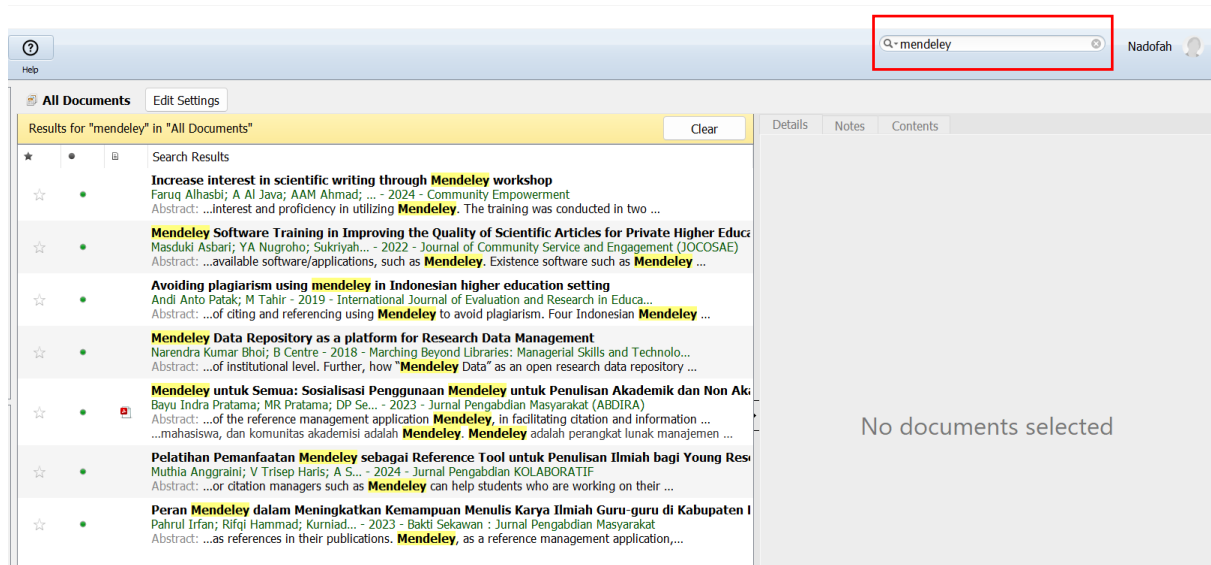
Help

mendeley

Nadofah

All Documents Edit Settings

Results for "mendeley" in "All Documents"

Clear

Details Notes Contents

Search Results

Increase interest in scientific writing through Mendeley workshop
Faruq Alhasbi; A Al Java; AAM Ahmad; ... - 2024 - Community Empowerment
Abstract: ...interest and proficiency in utilizing Mendeley. The training was conducted in two ...

Mendeley Software Training in Improving the Quality of Scientific Articles for Private Higher Educa
Masduki Asbari; YA Nugroho; Sukriyah... - 2022 - Journal of Community Service and Engagement (JOCOSAE)
Abstract: ...available software/applications, such as Mendeley. Existence software such as Mendeley ...

Avoiding plagiarism using mendeley in Indonesian higher education setting
Andi Anto Patak; M Tahir - 2019 - International Journal of Evaluation and Research in Educa...
Abstract: ...of citing and referencing using Mendeley to avoid plagiarism. Four Indonesian Mendeley ...

Mendeley Data Repository as a platform for Research Data Management
Narendra Kumar Bhoi; B Centre - 2018 - Marching Beyond Libraries: Managerial Skills and Technolo...
Abstract: ...of institutional level. Further, how "Mendeley Data" as an open research data repository ...

Mendeley untuk Semua: Sosialisasi Penggunaan Mendeley untuk Penulisan Akademik dan Non Ak
Bayu Indra Pratama; MR Pratama; DP Se... - 2023 - Jurnal Pengabdian Masyarakat (ABDIRA)
Abstract: ...of the reference management application Mendeley, in facilitating citation and information ...
...mahasiswa, dan komunitas akademisi adalah Mendeley. Mendeley adalah perangkat lunak manajemen ...

Pelatihan Pemanfaatan Mendeley sebagai Reference Tool untuk Penulisan Ilmiah bagi Young Res
Muthia Anggraini; V Trisep Haris; A S... - 2024 - Jurnal Pengabdian KOLABORATIF
Abstract: ...or citation managers such as Mendeley can help students who are working on their ...

Peran Mendeley dalam Meningkatkan Kemampuan Menulis Karya Ilmiah Guru-guru di Kabupaten I
Pahrul Irfan; Rifqi Hammad; Kurniad... - 2023 - Bakti Sekawan : Jurnal Pengabdian Masyarakat
Abstract: ...as references in their publications. Mendeley, as a reference management application,...

No documents selected